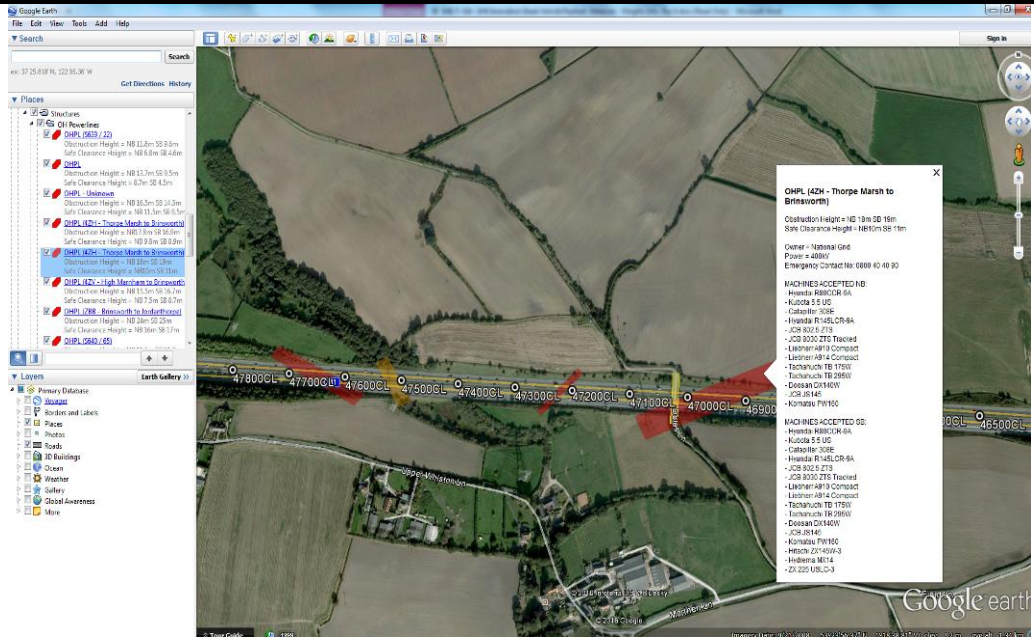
Google Earth
File Edit View Tools Add Help
Search
Search
ex: 37 25.818 N, 122 05.36 W
Get Directions History
Places
Structures
OH Powerlines
OHPL (5659 / 22)
Obstruction Height = NB 11.8m SB 9.8m
Safe Clearance Height = NB 6.8m SB 4.6m
OHPL
Obstruction Height = NB 13.7m SB 9.5m
Safe Clearance Height = 8.7m SB 4.5m
OHPL - Unknown
Obstruction Height = NB 16.5m SB 14.3m
Safe Clearance Height = NB 11.5m SB 9.3m
OHPL (4ZH - Thorpe Marsh to Brinsworth)
Obstruction Height = NB17.8m SB 16.8m
Safe Clearance Height = NB 9.0m SB 8.9m
OHPL (4ZH - Thorpe Marsh to Brinsworth)
Obstruction Height = NB 18m SB 19m
Safe Clearance Height = NB10m SB 11m
OHPL (4ZV - High Marnham to Brinsworth)
Obstruction Height = NB 15.5m SB 16.7m
Safe Clearance Height = NB 7.5m SB 8.7m
OHPL (ZRR - Brinsworth to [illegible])
Obstruction Height = NB 18m SB 17m
Safe Clearance Height = NB 10m SB 12m
OHPL (5640 / 65)
Layers
Earth Gallery
Primary Database
Voyager
Borders and Labels
Places
Photos
Roads
3D Buildings
Ocean
Weather
Gallery
Global Awareness
More
Sign in
47800CL 47700CL 47600CL 47500CL 47400CL 47300CL 47200CL 47100CL 47000CL 46900 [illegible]0CL 46500CL
Upper Whiston Ln
Mansfield Rd
OHPL (4ZH - Thorpe Marsh to Brinsworth)

Obstruction Height = NB 18m SB 19m
Safe Clearance Height = NB10m SB 11m

Owner = National Grid
Power = 400kV
Emergency Contact No: 0800 40 40 90

MACHINES ACCEPTED NB:
- Hyundai R80CCR-9A
- Kubota 5.5 US
- Catapiller 308E
- Hyundai R145LCR-9A
- JCB 802.5 ZTS
- JCB 8030 ZTS Tracked
- Liebherr A918 Compact
- Liebherr A914 Compact
- Tachanuchi TB 175W
- Tachanuchi TB 295W
- Doosan DX140W
- JCB JS145
- Komatsu PW160

MACHINES ACCEPTED SB:
- Hyundai R80CCR-9A
- Kubota 5.5 US
- Catapiller 308E
- Hyundai R145LCR-9A
- JCB 802.5 ZTS
- JCB 8030 ZTS Tracked
- Liebherr A918 Compact
- Liebherr A914 Compact
- Tachanuchi TB 175W
- Tachanuchi TB 295W
- Doosan DX140W
- JCB JS145
- Komatsu PW160
- Hitachi ZX145W-3
- Hidrema MX14
- ZX 225 USLC-3
© 2018 Infoterra Ltd & Bluesky
© 2018 Google
Google earth
Tour Guide
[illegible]